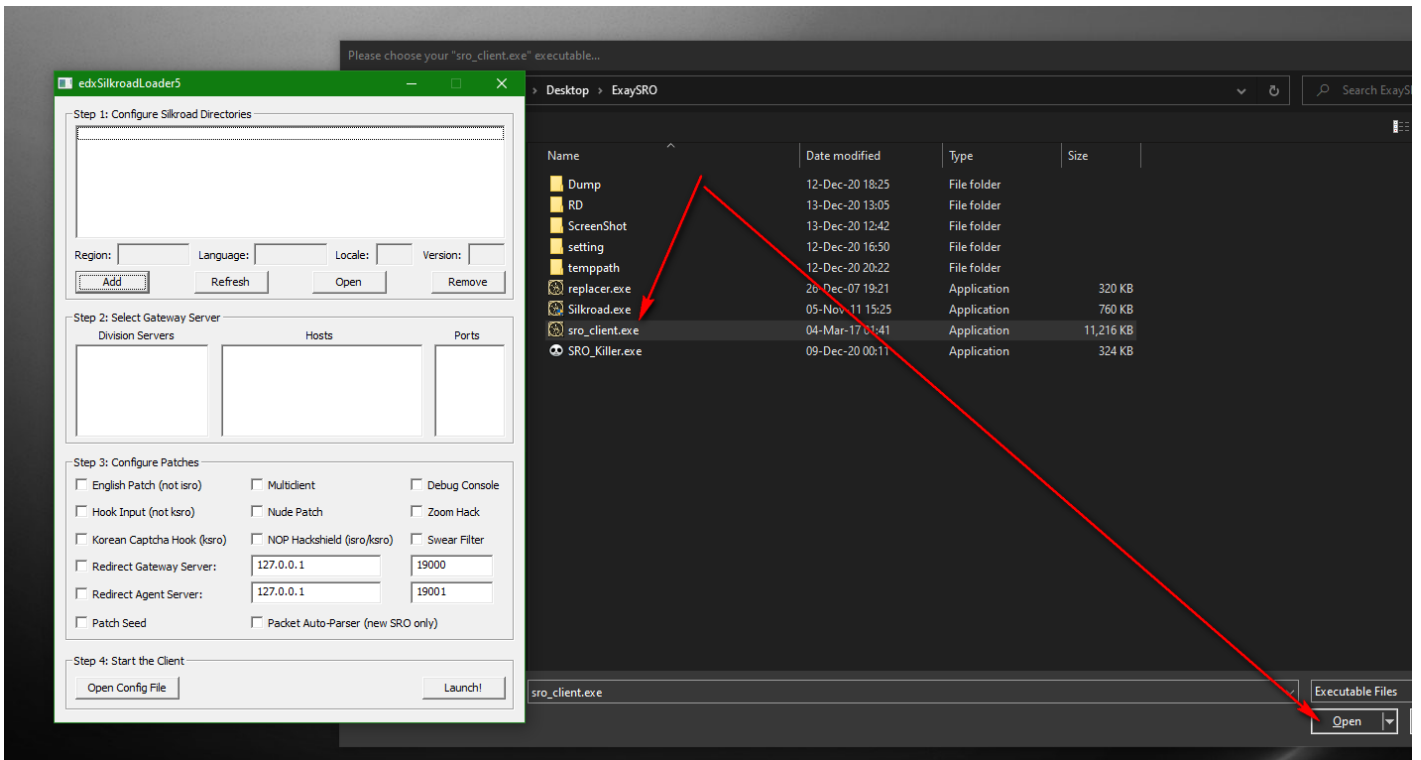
edxSilkroadLoader5

Step 1: Configure Silkroad Directories

Region:
Language:
Locale:
Version:

Add
Refresh
Open
Remove

Step 2: Select Gateway Server

Division Servers
Hosts
Ports

Step 3: Configure Patches

English Patch (not isro)
Multiclient
Debug Console
Hook Input (not ksro)
Nude Patch
Zoom Hack
Korean Captcha Hook (ksro)
NOP Hackshield (isro/ksro)
Swear Filter
Redirect Gateway Server:
127.0.0.1
19000
Redirect Agent Server:
127.0.0.1
19001
Patch Seed
Packet Auto-Parser (new SRO only)

Step 4: Start the Client

Open Config File
Launch!

Please choose your "sro_client.exe" executable...

› Desktop › ExaySRO

Search ExayS

| Name | Date modified | Type | Size |
|---|---|---|---|
| Dump | 12-Dec-20 18:25 | File folder | |
| RD | 13-Dec-20 13:05 | File folder | |
| ScreenShot | 13-Dec-20 12:42 | File folder | |
| setting | 12-Dec-20 16:50 | File folder | |
| temppath | 12-Dec-20 20:22 | File folder | |
| replacer.exe | 26-Dec-07 19:21 | Application | 320 KB |
| Silkroad.exe | 05-Nov-11 15:25 | Application | 760 KB |
| sro_client.exe | 04-Mar-17 01:41 | Application | 11,216 KB |
| SRO_Killer.exe | 09-Dec-20 00:11 | Application | 324 KB |

sro_client.exe
Executable Files
Open